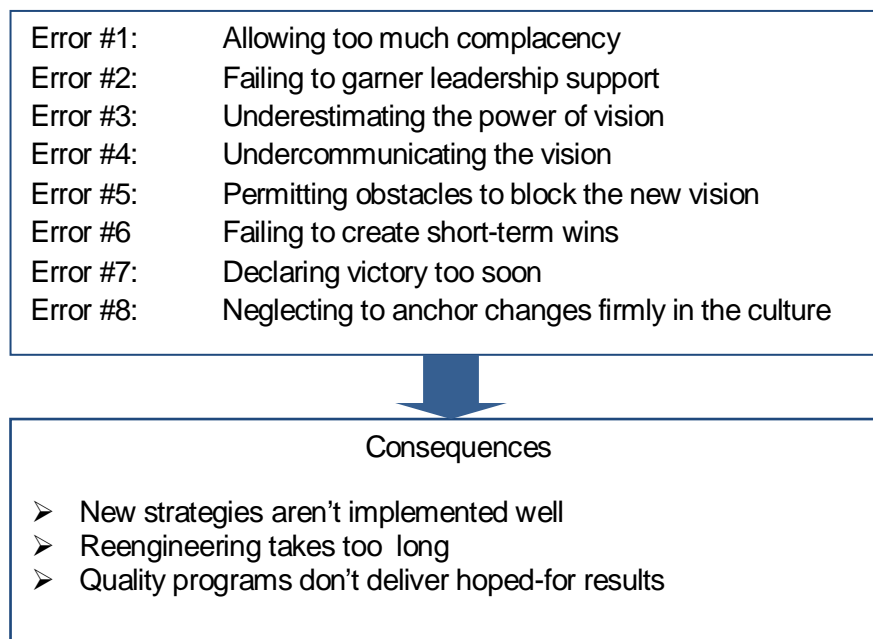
Error #1: Allowing too much complacency
Error #2: Failing to garner leadership support
Error #3: Underestimating the power of vision
Error #4: Undercommunicating the vision
Error #5: Permitting obstacles to block the new vision
Error #6 Failing to create short-term wins
Error #7: Declaring victory too soon
Error #8: Neglecting to anchor changes firmly in the culture

Consequences

➢ New strategies aren't implemented well
➢ Reengineering takes too long
➢ Quality programs don't deliver hoped-for results